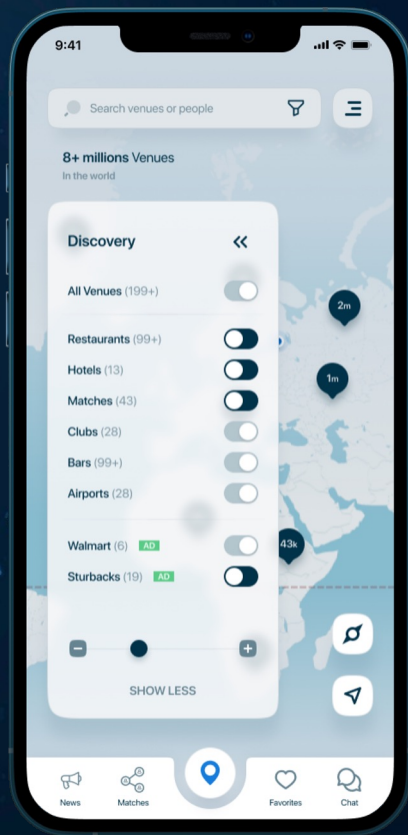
9:41

Search venues or people

8+ millions Venues
In the world

Discovery

All Venues (199+)

Restaurants (99+)
Hotels (13)
Matches (43)
Clubs (28)
Bars (99+)
Airports (28)

Walmart (6) AD
Sturbacks (19) AD

SHOW LESS

2m
1m
43k

News
Matches
Favorites
Chat